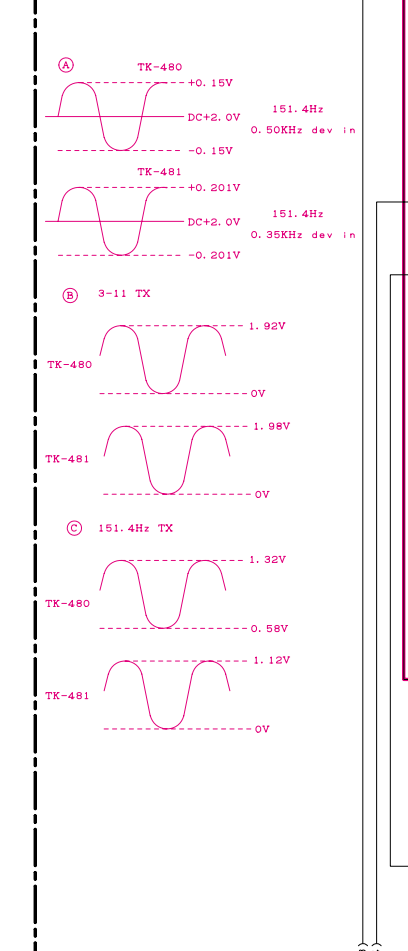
A

TK-480

+0.15V

DC+2.0V

-0.15V

151.4Hz
0.50KHz dev in

TK-481

+0.201V

DC+2.0V

-0.201V

151.4Hz
0.35KHz dev in

B 3-11 TX

TK-480

1.92V

0V

TK-481

1.98V

0V

C 151.4Hz TX

TK-480

1.32V

0.58V

TK-481

1.12V

0V